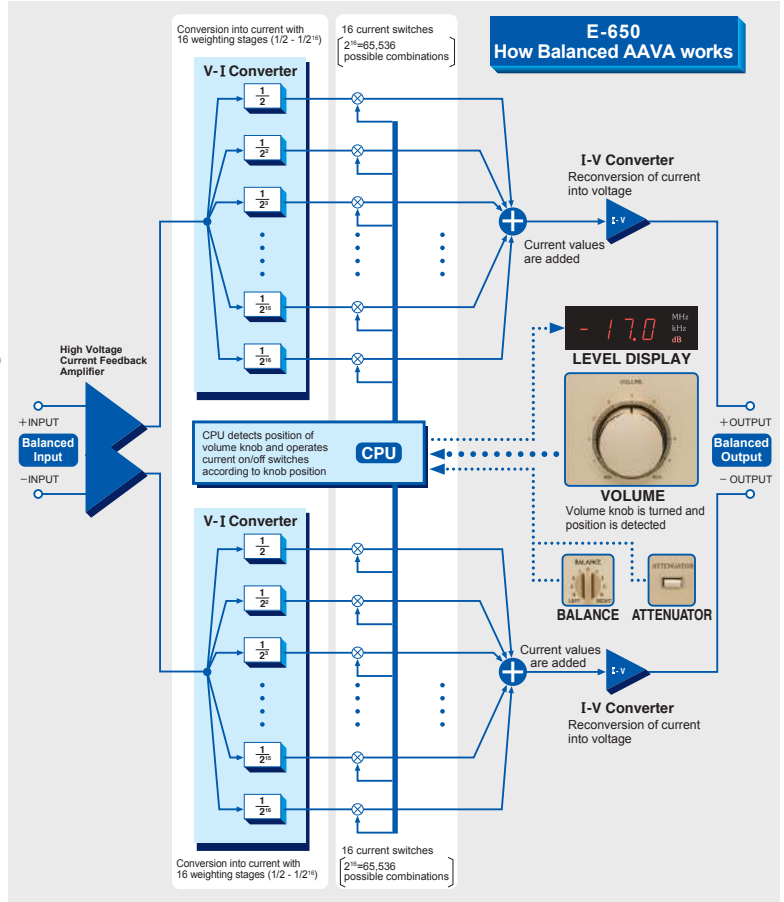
E-650
How Balanced AAVA works

Conversion into current with 16 weighting stages (1/2 - 1/$2^{16}$)

16 current switches
$2^{16}$=65,536 possible combinations

V-I Converter

$\frac{1}{2}$

$\frac{1}{2^2}$

$\frac{1}{2^3}$

$\frac{1}{2^{15}}$

$\frac{1}{2^{16}}$

I-V Converter
Reconversion of current into voltage

I-V

Current values are added

MHz
kHz
dB
- 17.0

LEVEL DISPLAY

High Voltage Current Feedback Amplifier

+INPUT
Balanced Input
−INPUT

CPU detects position of volume knob and operates current on/off switches according to knob position

CPU

VOLUME

VOLUME
Volume knob is turned and position is detected

+OUTPUT
Balanced Output
−OUTPUT

V-I Converter

$\frac{1}{2}$

$\frac{1}{2^2}$

$\frac{1}{2^3}$

$\frac{1}{2^{15}}$

$\frac{1}{2^{16}}$

BALANCE
LEFT RIGHT

ATTENUATOR

BALANCE ATTENUATOR

Current values are added

I-V

I-V Converter
Reconversion of current into voltage

Conversion into current with 16 weighting stages (1/2 - 1/$2^{16}$)

16 current switches
$2^{16}$=65,536 possible combinations